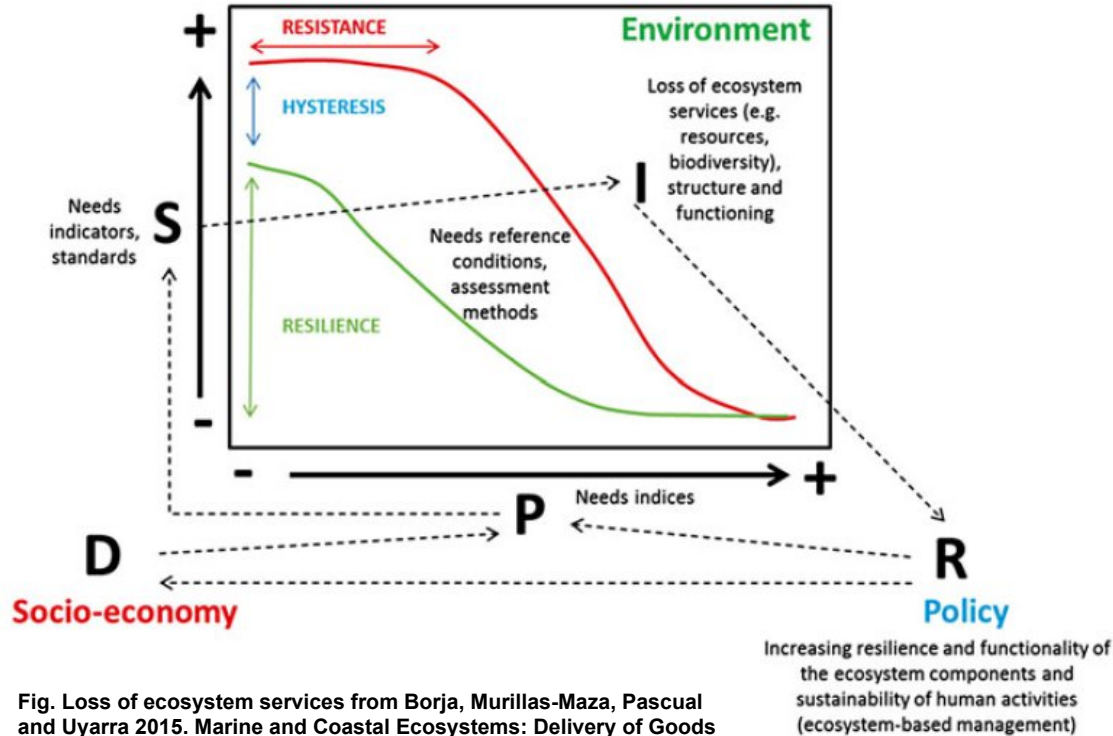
+

RESISTANCE

Environment

HYSTERESIS

Loss of ecosystem services (e.g. resources, biodiversity), structure and functioning

I

Needs indicators, standards

S

Needs reference conditions, assessment methods

RESILIENCE

-

-

+

Needs indices

P

D

R

Socio-economy

Policy

Increasing resilience and functionality of the ecosystem components and sustainability of human activities (ecosystem-based management)

Fig. Loss of ecosystem services from Borja, Murillas-Maza, Pascual and Uyarra 2015. Marine and Coastal Ecosystems: Delivery of Goods